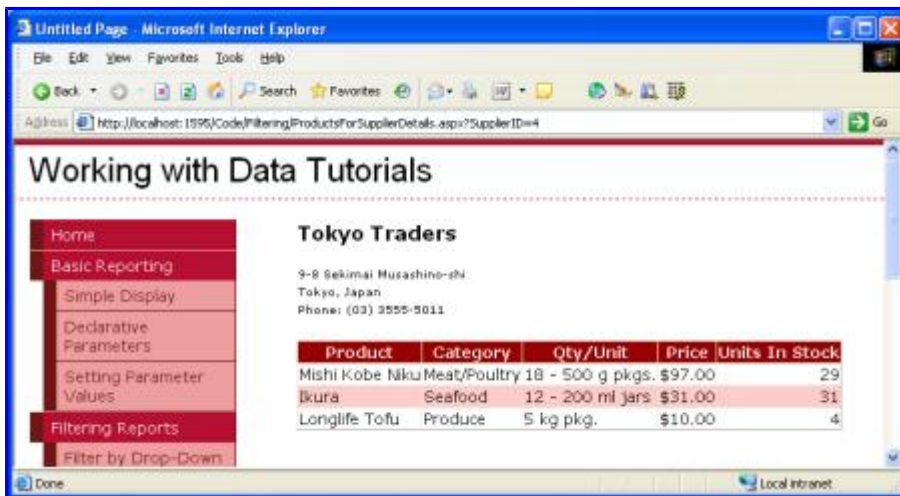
Untitled Page - Microsoft Internet Explorer

File Edit View Favorites Tools Help

Back Search Favorites

Address http://localhost:1595/Code/Filtering/ProductsForSupplierDetails.aspx?SupplierID=4 Go

Working with Data Tutorials

Home
Basic Reporting
Simple Display
Declarative Parameters
Setting Parameter Values
Filtering Reports
Filter by Drop-Down

Tokyo Traders

9-8 Sekimai Musashino-shi
Tokyo, Japan
Phone: (03) 3555-5011

| Product | Category | Qty/Unit | Price | Units In Stock |
|---|---|---|---|---|
| Mishi Kobe Niku | Meat/Poultry | 18 - 500 g pkgs. | $97.00 | 29 |
| Ikura | Seafood | 12 - 200 ml jars | $31.00 | 31 |
| Longlife Tofu | Produce | 5 kg pkg. | $10.00 | 4 |

Done
Local intranet